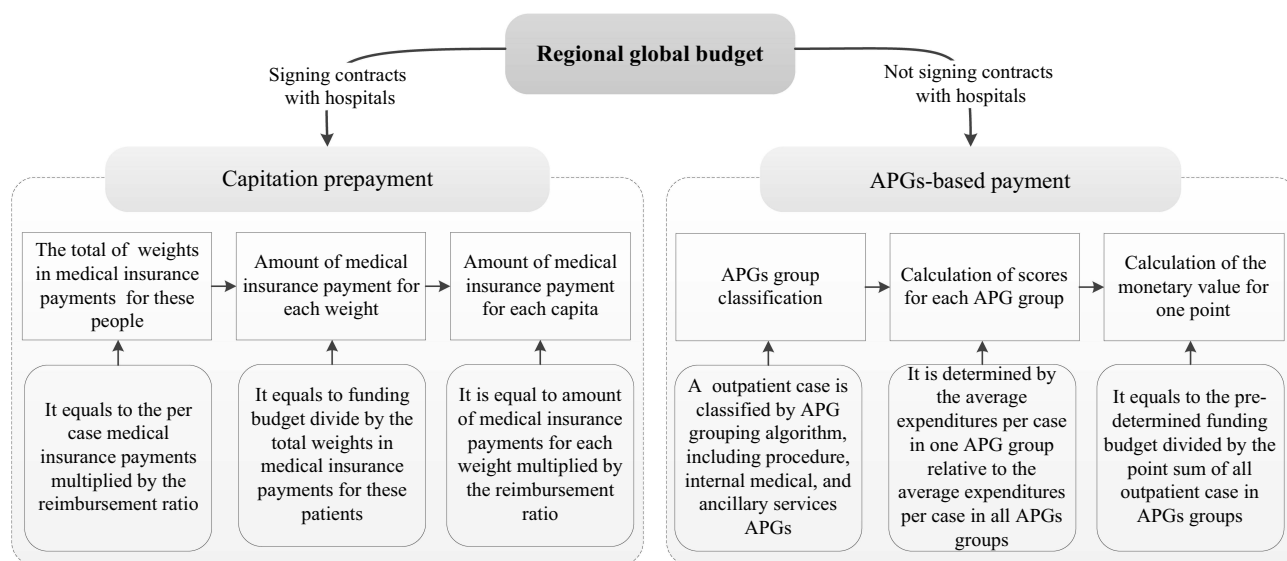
Regional global budget

Signing contracts with hospitals

Not signing contracts with hospitals

Capitation prepayment

The total of weights in medical insurance payments for these people

Amount of medical insurance payment for each weight

Amount of medical insurance payment for each capita

It equals to the per case medical insurance payments multiplied by the reimbursement ratio

It equals to funding budget divide by the total weights in medical insurance payments for these patients

It is equal to amount of medical insurance payments for each weight multiplied by the reimbursement ratio

APGs-based payment

APGs group classification

Calculation of scores for each APG group

Calculation of the monetary value for one point

A outpatient case is classified by APG grouping algorithm, including procedure, internal medical, and ancillary services APGs

It is determined by the average expenditures per case in one APG group relative to the average expenditures per case in all APGs groups

It equals to the predetermined funding budget divided by the point sum of all outpatient case in APGs groups